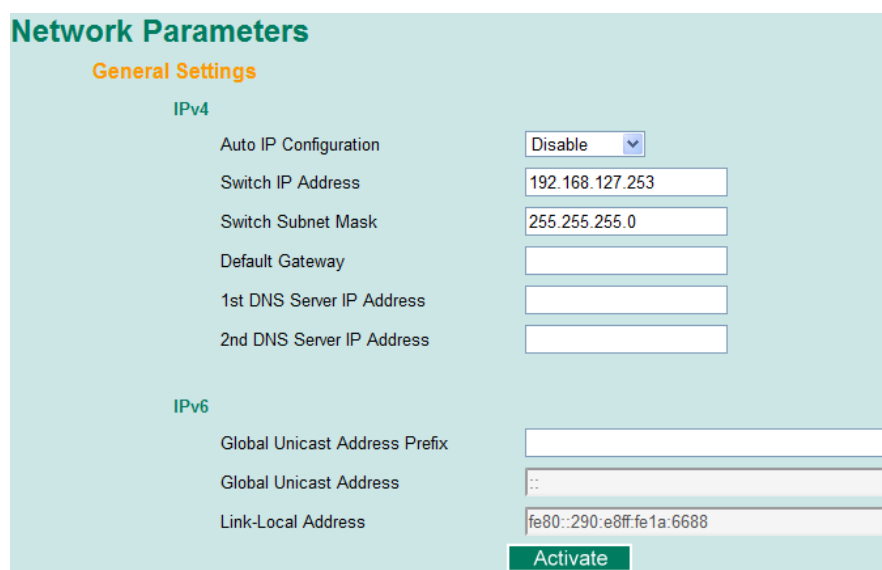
Network Parameters

General Settings

IPv4

Auto IP Configuration Disable

Switch IP Address 192.168.127.253

Switch Subnet Mask 255.255.255.0

Default Gateway

1st DNS Server IP Address

2nd DNS Server IP Address

IPv6

Global Unicast Address Prefix

Global Unicast Address ::

Link-Local Address fe80::290:e8ff:fe1a:6688

Activate